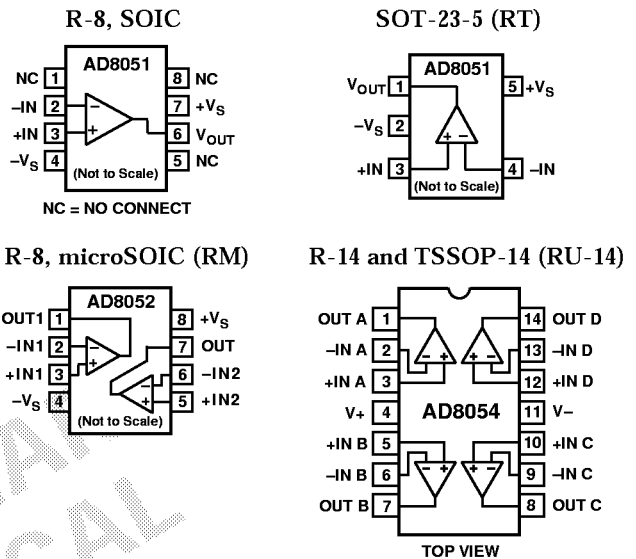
R-8, SOIC

NC 1
–IN 2
+IN 3
$-V_S$ 4
AD8051
(Not to Scale)
8 NC
7 $+V_S$
6 $V_{OUT}$
5 NC

NC = NO CONNECT

SOT-23-5 (RT)

AD8051
$V_{OUT}$ 1
$-V_S$ 2
+IN 3
(Not to Scale)
5 $+V_S$
4 –IN

R-8, microSOIC (RM)

AD8052
OUT1 1
–IN1 2
+IN1 3
$-V_S$ 4
(Not to Scale)
8 $+V_S$
7 OUT
6 –IN2
5 +IN2

R-14 and TSSOP-14 (RU-14)

OUT A 1
–IN A 2
+IN A 3
V+ 4
+IN B 5
–IN B 6
OUT B 7
AD8054
14 OUT D
13 –IN D
12 +IN D
11 V–
10 +IN C
9 –IN C
8 OUT C

TOP VIEW